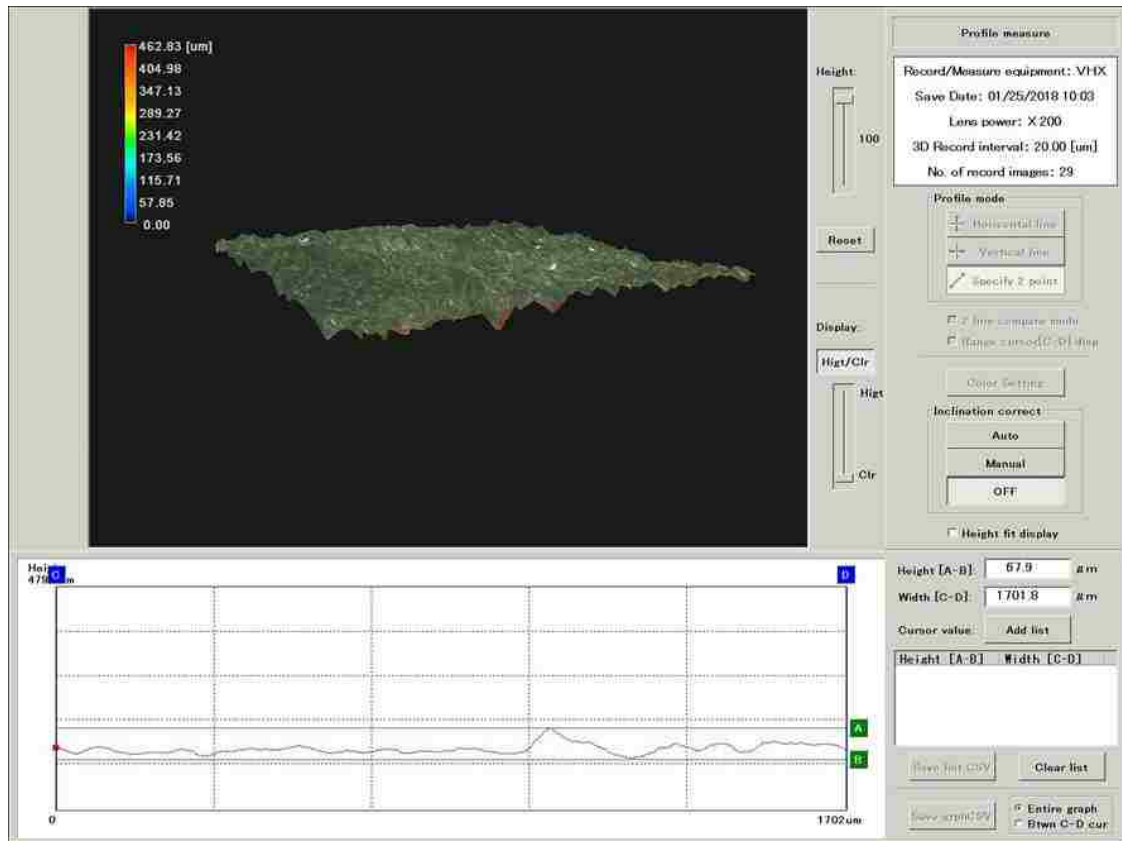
462.83 [um]
404.98
347.13
289.27
231.42
173.56
115.71
57.85
0.00

Height:
100
Reset
Display:
Higt/Clr
Higt
Clr

Profile measure
Record/Measure equipment: VHX
Save Date: 01/25/2018 10:03
Lens power: X 200
3D Record interval: 20.00 [um]
No. of record images: 29
Profile mode
Horizontal line
Vertical line
Specify 2 point
2 line compare mode
Range cursor[C-D] disp
Color Setting
Inclination correct
Auto
Manual
OFF
Height fit display

Hei
479 C m
D
A
B
0
1702um

Height [A-B]: 67.9 μm
Width [C-D]: 1701.8 μm
Cursor value: Add list
| Height [A-B] | Width [C-D] |
|---|---|
Save list CSV
Clear list
Save graphCSV
Entire graph
Btwn C-D cur